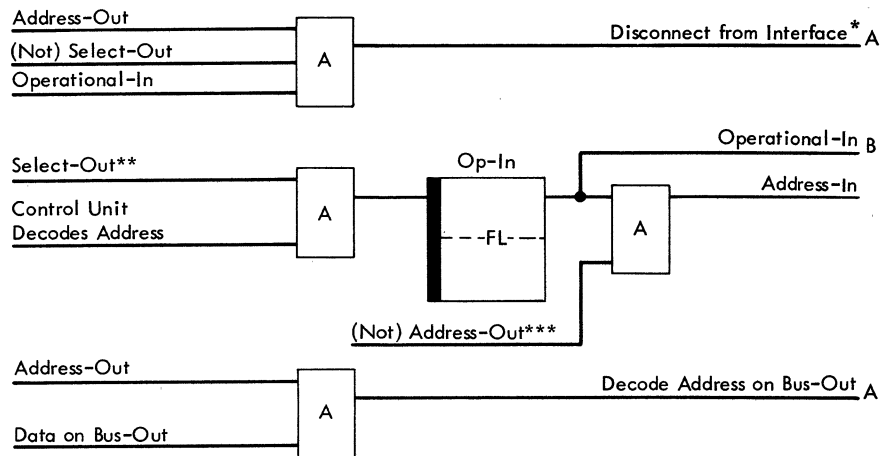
Address-Out
(Not) Select-Out
Operational-In
A
Disconnect from Interface* A

Select-Out**
Control Unit Decodes Address
A
Op-In
FL
Operational-In B
A
Address-In
(Not) Address-Out***

Address-Out
Data on Bus-Out
A
Decode Address on Bus-Out A